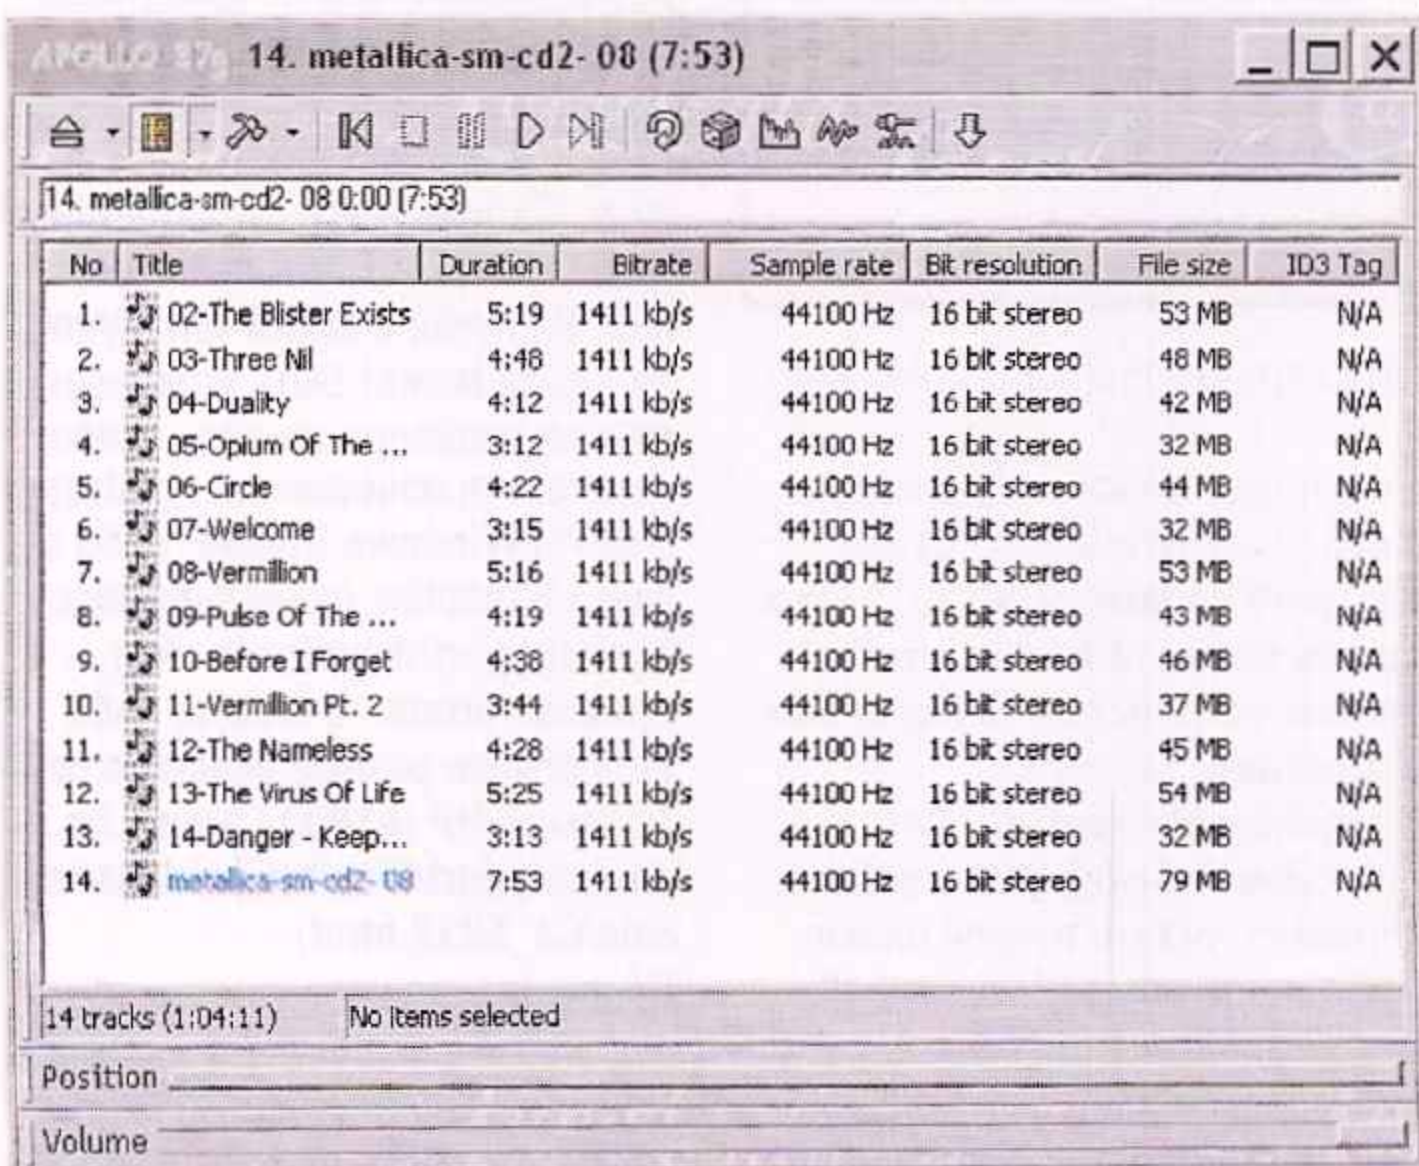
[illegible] 14. metallica-sm-cd2- 08 (7:53)

14. metallica-sm-cd2- 08 0:00 (7:53)

| No | Title | Duration | Bitrate | Sample rate | Bit resolution | File size | ID3 Tag |
|---|---|---|---|---|---|---|---|
| 1. | 02-The Blister Exists | 5:19 | 1411 kb/s | 44100 Hz | 16 bit stereo | 53 MB | N/A |
| 2. | 03-Three Nil | 4:48 | 1411 kb/s | 44100 Hz | 16 bit stereo | 48 MB | N/A |
| 3. | 04-Duality | 4:12 | 1411 kb/s | 44100 Hz | 16 bit stereo | 42 MB | N/A |
| 4. | 05-Opium Of The ... | 3:12 | 1411 kb/s | 44100 Hz | 16 bit stereo | 32 MB | N/A |
| 5. | 06-Circle | 4:22 | 1411 kb/s | 44100 Hz | 16 bit stereo | 44 MB | N/A |
| 6. | 07-Welcome | 3:15 | 1411 kb/s | 44100 Hz | 16 bit stereo | 32 MB | N/A |
| 7. | 08-Vermillion | 5:16 | 1411 kb/s | 44100 Hz | 16 bit stereo | 53 MB | N/A |
| 8. | 09-Pulse Of The ... | 4:19 | 1411 kb/s | 44100 Hz | 16 bit stereo | 43 MB | N/A |
| 9. | 10-Before I Forget | 4:38 | 1411 kb/s | 44100 Hz | 16 bit stereo | 46 MB | N/A |
| 10. | 11-Vermillion Pt. 2 | 3:44 | 1411 kb/s | 44100 Hz | 16 bit stereo | 37 MB | N/A |
| 11. | 12-The Nameless | 4:28 | 1411 kb/s | 44100 Hz | 16 bit stereo | 45 MB | N/A |
| 12. | 13-The Virus Of Life | 5:25 | 1411 kb/s | 44100 Hz | 16 bit stereo | 54 MB | N/A |
| 13. | 14-Danger - Keep... | 3:13 | 1411 kb/s | 44100 Hz | 16 bit stereo | 32 MB | N/A |
| 14. | metallica-sm-cd2- 08 | 7:53 | 1411 kb/s | 44100 Hz | 16 bit stereo | 79 MB | N/A |

14 tracks (1:04:11) No items selected

Position

Volume